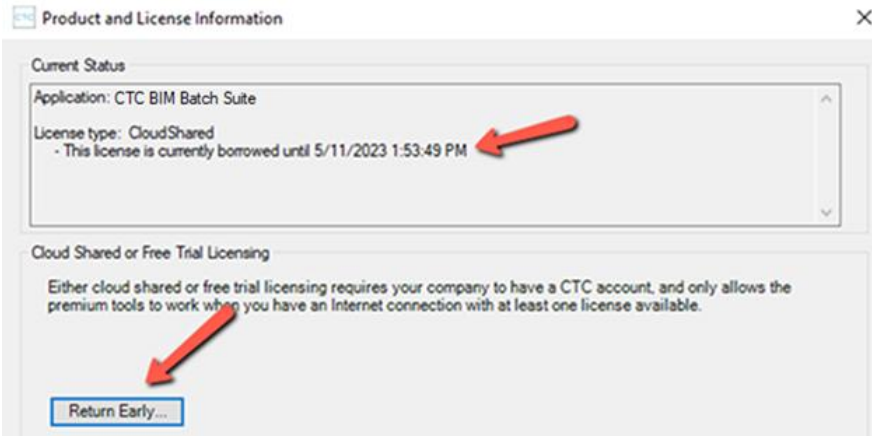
CTC Product and License Information

×

Current Status

Application: CTC BIM Batch Suite

License type: CloudShared
- This license is currently borrowed until 5/11/2023 1:53:49 PM

Cloud Shared or Free Trial Licensing

Either cloud shared or free trial licensing requires your company to have a CTC account, and only allows the premium tools to work when you have an Internet connection with at least one license available.

Return Early...